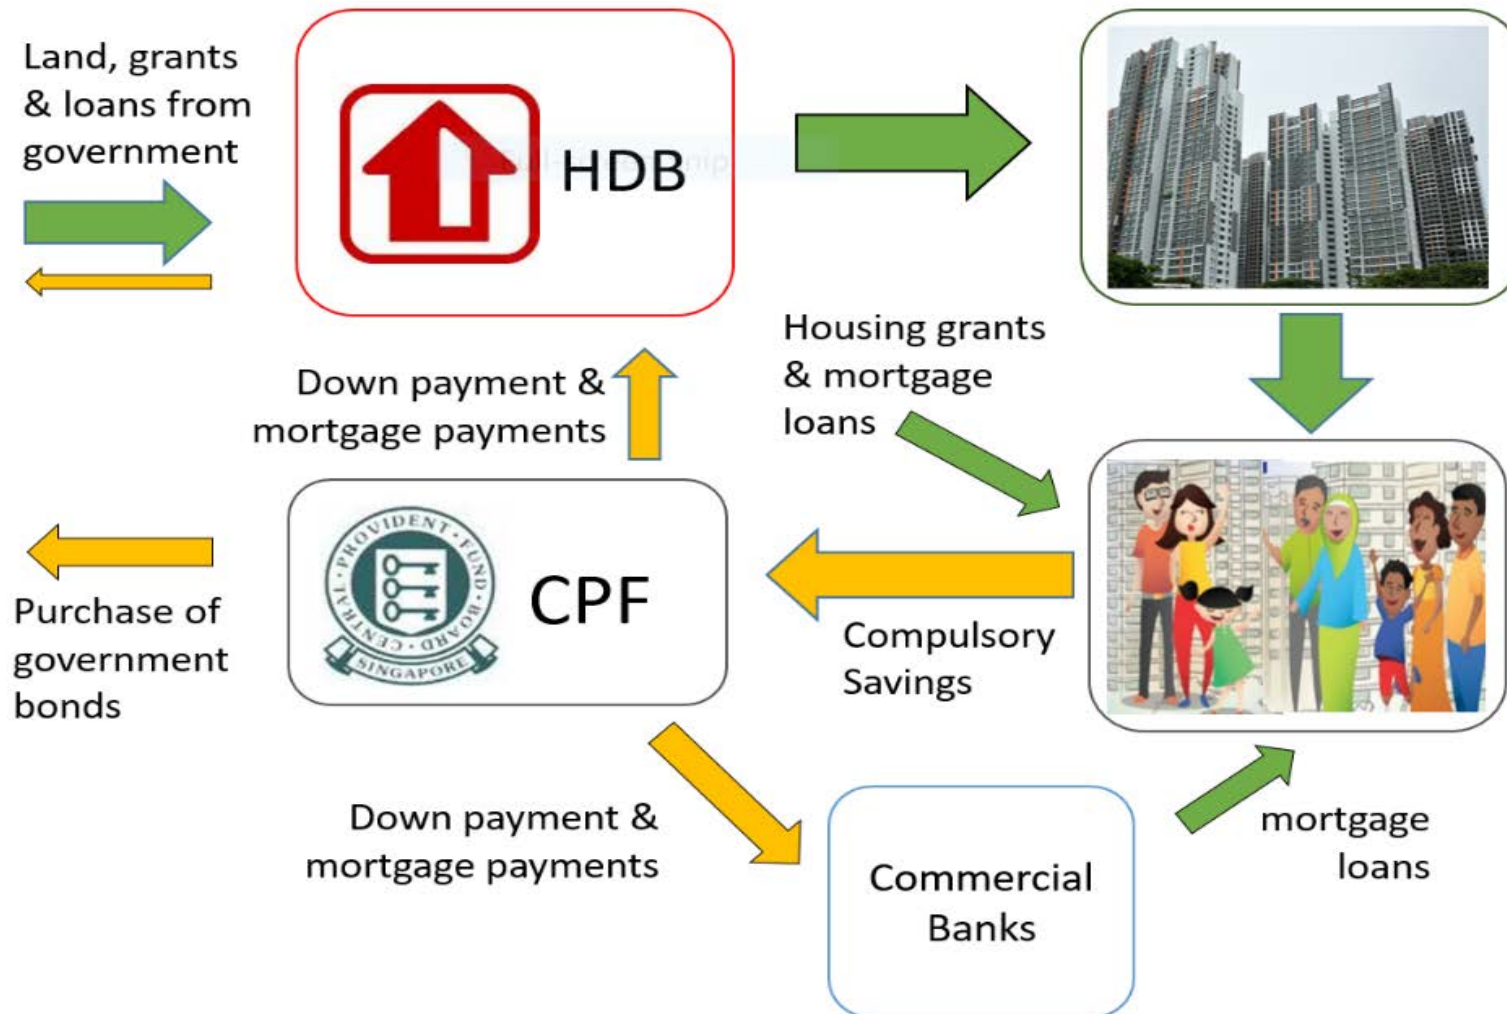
Land, grants & loans from government

HDB

Housing grants & mortgage loans

Down payment & mortgage payments

PROVIDENT FUND BOARD CENTRAL SINGAPORE

CPF

Purchase of government bonds

Compulsory Savings

Down payment & mortgage payments

Commercial Banks

mortgage loans